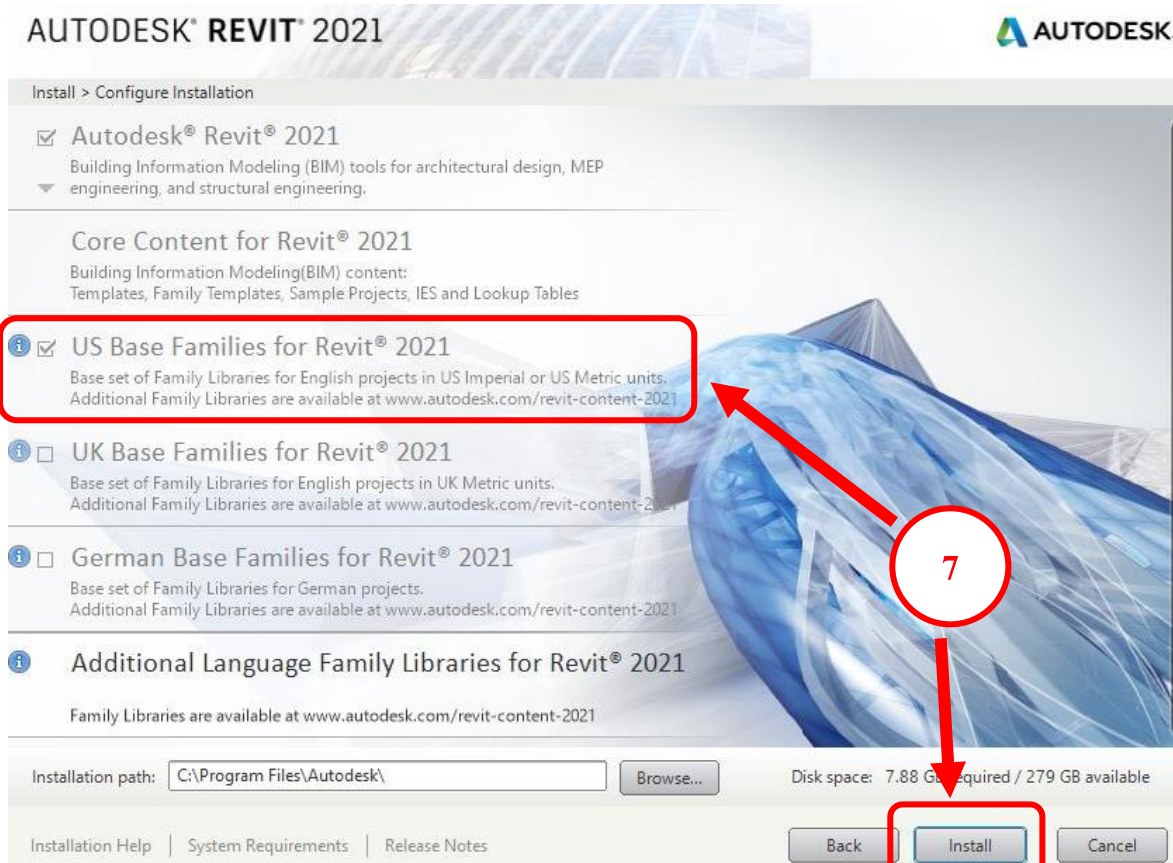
AUTODESK® REVIT® 2021

AUTODESK.

Install > Configure Installation

☑ Autodesk® Revit® 2021
Building Information Modeling (BIM) tools for architectural design, MEP engineering, and structural engineering.

Core Content for Revit® 2021
Building Information Modeling(BIM) content:
Templates, Family Templates, Sample Projects, IES and Lookup Tables

☑ US Base Families for Revit® 2021
Base set of Family Libraries for English projects in US Imperial or US Metric units.
Additional Family Libraries are available at www.autodesk.com/revit-content-2021

☐ UK Base Families for Revit® 2021
Base set of Family Libraries for English projects in UK Metric units.
Additional Family Libraries are available at www.autodesk.com/revit-content-2021

☐ German Base Families for Revit® 2021
Base set of Family Libraries for German projects.
Additional Family Libraries are available at www.autodesk.com/revit-content-2021

Additional Language Family Libraries for Revit® 2021

Family Libraries are available at www.autodesk.com/revit-content-2021

7

Installation path: C:\Program Files\Autodesk\ Browse...

Disk space: 7.88 G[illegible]required / 279 GB available

Installation Help | System Requirements | Release Notes

Back Install Cancel